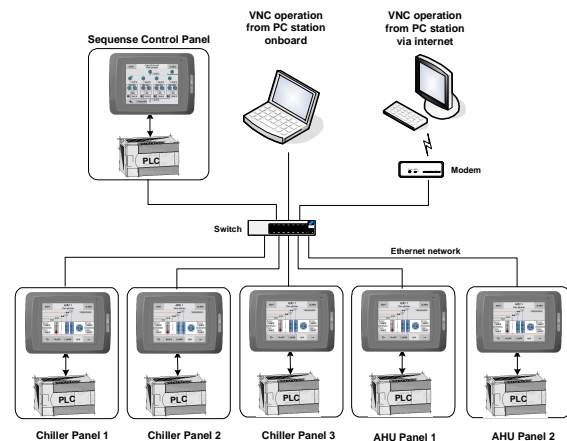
VNC operation from PC station onboard

VNC operation from PC station via internet

Sequense Control Panel

PLC

Modem

Switch

Ethernet network

PLC

PLC

PLC

PLC

PLC

Chiller Panel 1

Chiller Panel 2

Chiller Panel 3

AHU Panel 1

AHU Panel 2